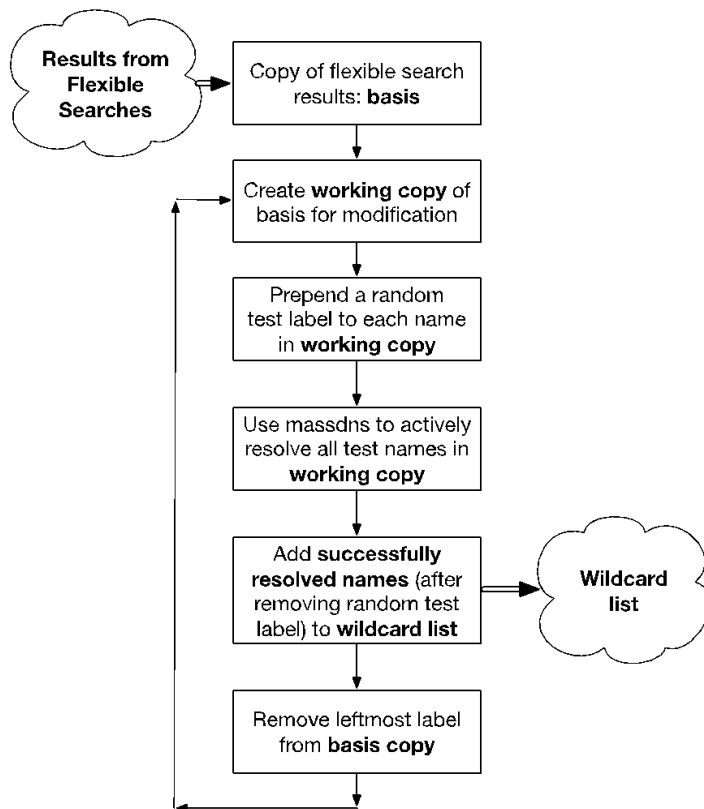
Results from Flexible Searches

Copy of flexible search results: basis

Create working copy of basis for modification

Prepend a random test label to each name in working copy

Use massdns to actively resolve all test names in working copy

Add successfully resolved names (after removing random test label) to wildcard list

Wildcard list

Remove leftmost label from basis copy